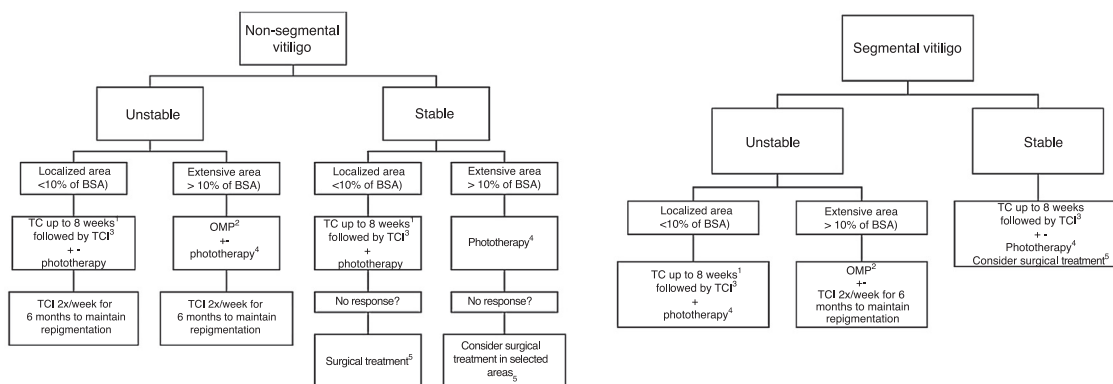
Non-segmental vitiligo

Unstable

Stable

Localized area <10% of BSA)

Extensive area > 10% of BSA)

Localized area <10% of BSA)

Extensive area > 10% of BSA)

TC up to 8 weeks$^1$ followed by TCI$^3$ + - phototherapy

OMP$^2$ +- phototherapy$^4$

TC up to 8 weeks$^1$ followed by TCI$^3$ + phototherapy

Phototherapy$^4$

TCI 2x/week for 6 months to maintain repigmentation

TCI 2x/week for 6 months to maintain repigmentation

No response?

No response?

Surgical treatment$^5$

Consider surgical treatment in selected areas$_5$

Segmental vitiligo

Unstable

Stable

Localized area <10% of BSA)

Extensive area > 10% of BSA)

TC up to 8 weeks$^1$ followed by TCI$^3$ + phototherapy$^4$

OMP$^2$ +- TCI 2x/week for 6 months to maintain repigmentation

TC up to 8 weeks followed by TCI$^3$ + - Phototherapy$^4$ Consider surgical treatment$^5$